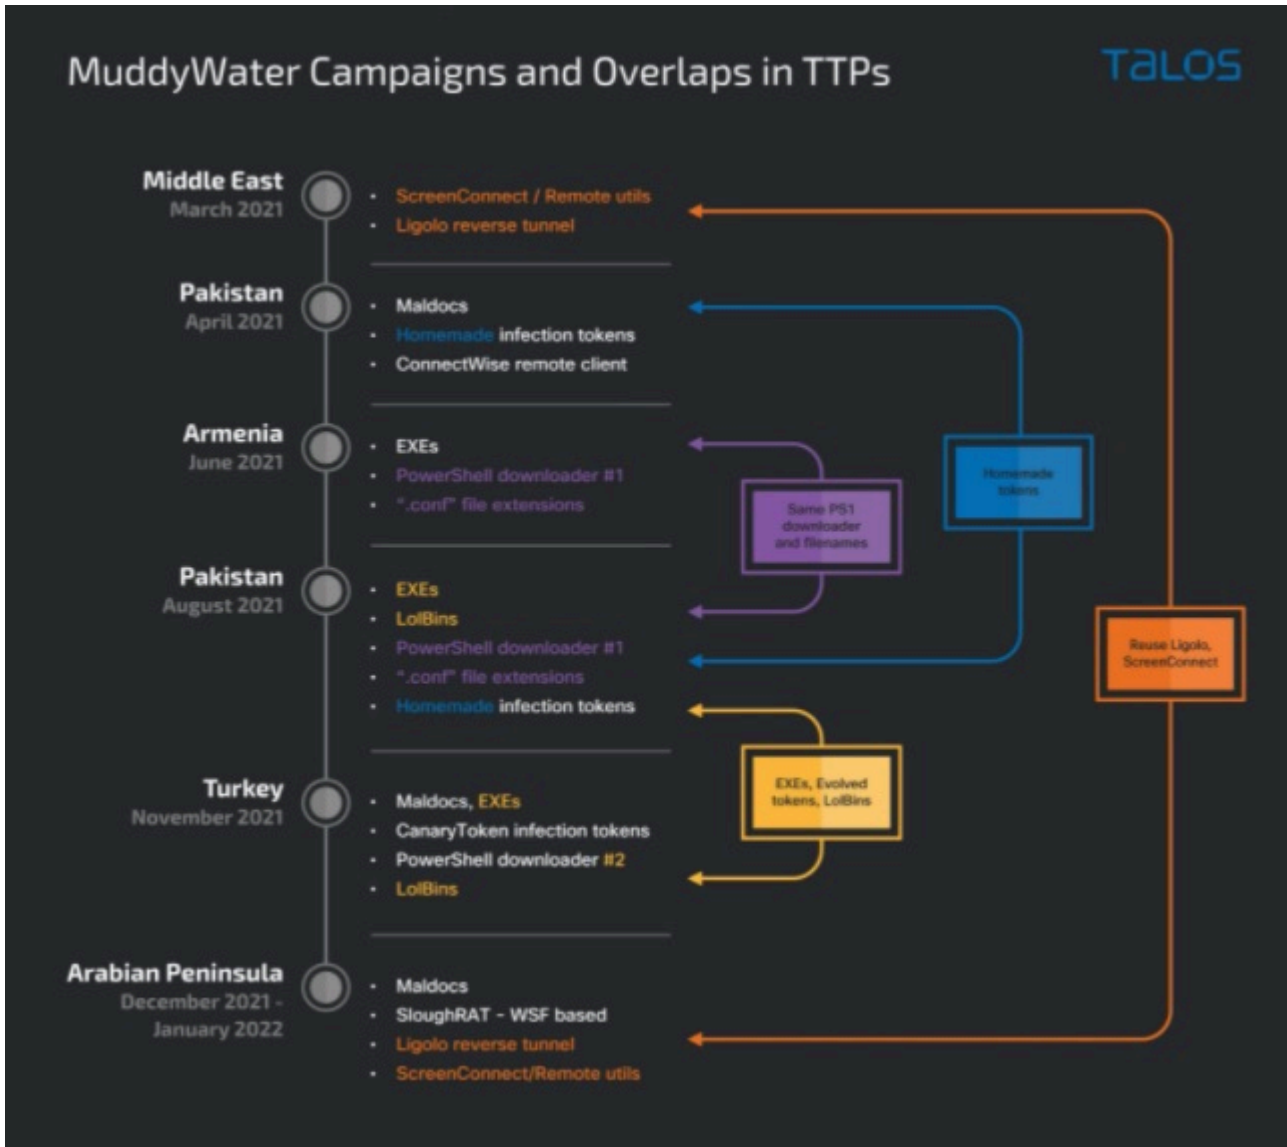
MuddyWater Campaigns and Overlaps in TTPs

TALOS

Middle East
March 2021

- ScreenConnect / Remote utils
- Ligolo reverse tunnel

Pakistan
April 2021

- Maldocs
- Homemade infection tokens
- ConnectWise remote client

Armenia
June 2021

- EXEs
- PowerShell downloader #1
- ".conf" file extensions

Pakistan
August 2021

- EXEs
- LolBins
- PowerShell downloader #1
- ".conf" file extensions
- Homemade infection tokens

Turkey
November 2021

- Maldocs, EXEs
- CanaryToken infection tokens
- PowerShell downloader #2
- LolBins

Arabian Peninsula
December 2021 - January 2022

- Maldocs
- SloughRAT - WSF based
- Ligolo reverse tunnel
- ScreenConnect/Remote utils

Same PS1 downloader and filenames

Homemade tokens

Reuse Ligolo, ScreenConnect

EXEs, Evolved tokens, LolBins